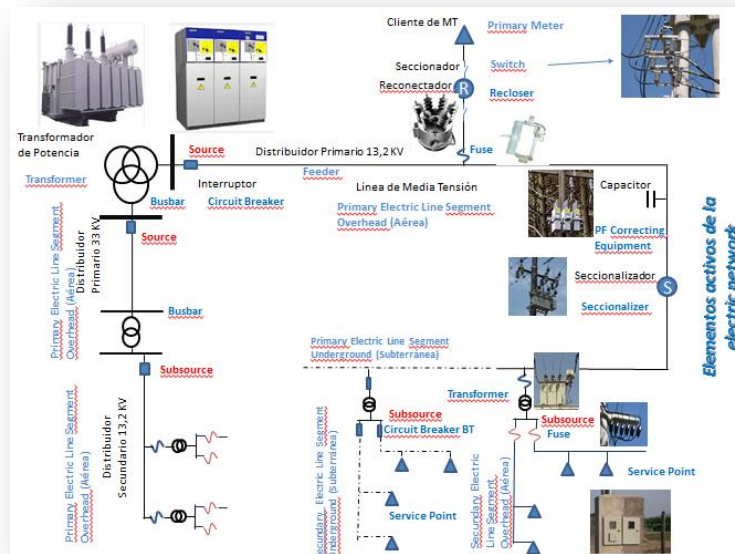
Cliente de MT
Primary Meter
Seccionador
Switch
Reconectador
R
Recloser
Transformador de Potencia
Source
Distribuidor Primario 13,2 KV
Fuse
Transformer
Interruptor
Feeder
Línea de Media Tensión
Capacitor
Busbar
Circuit Breaker
Primary Electric Line Segment Overhead (Aérea)
PF Correcting Equipment
Distribuidor Primario 33 KV
Source
Primary Electric Line Segment Overhead (Aérea)
Seccionalizador
S
Seccionalizer
Busbar
Primary Electric Line Segment Underground (Subterránea)
Subsource
Transformer
Distribuidor Secundario 13,2 KV
Subsource
Circuit Breaker BT
Subsource
Fuse
Service Point
Primary Electric Line Segment Overhead (Aérea)
Secundary Electric Line Segment Underground (Subterránea)
Service Point
Secundary Electric Line Segment Overhead (Aérea)
Elementos activos de la electric network